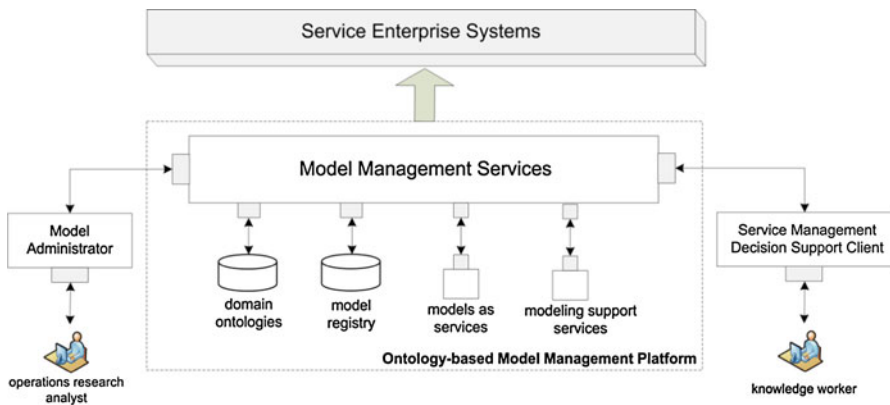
Service Enterprise Systems

Model Management Services

Model Administrator

Service Management Decision Support Client

domain ontologies

model registry

models as services

modeling support services

Ontology-based Model Management Platform

operations research analyst

knowledge worker